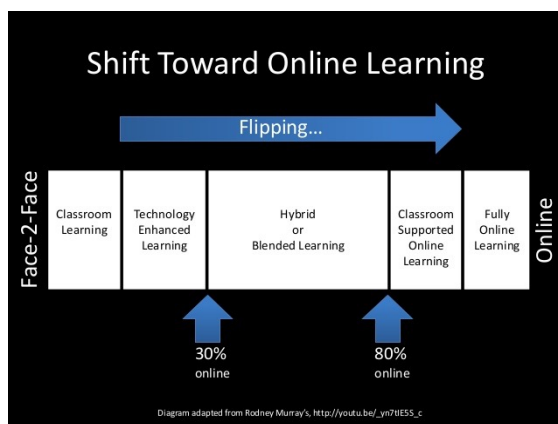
Shift Toward Online Learning

Flipping...

Face-2-Face

Classroom Learning

Technology Enhanced Learning

Hybrid or Blended Learning

Classroom Supported Online Learning

Fully Online Learning

Online

30% online

80% online

Diagram adapted from Rodney Murray's, http://youtu.be/_yn7tIE5S_c